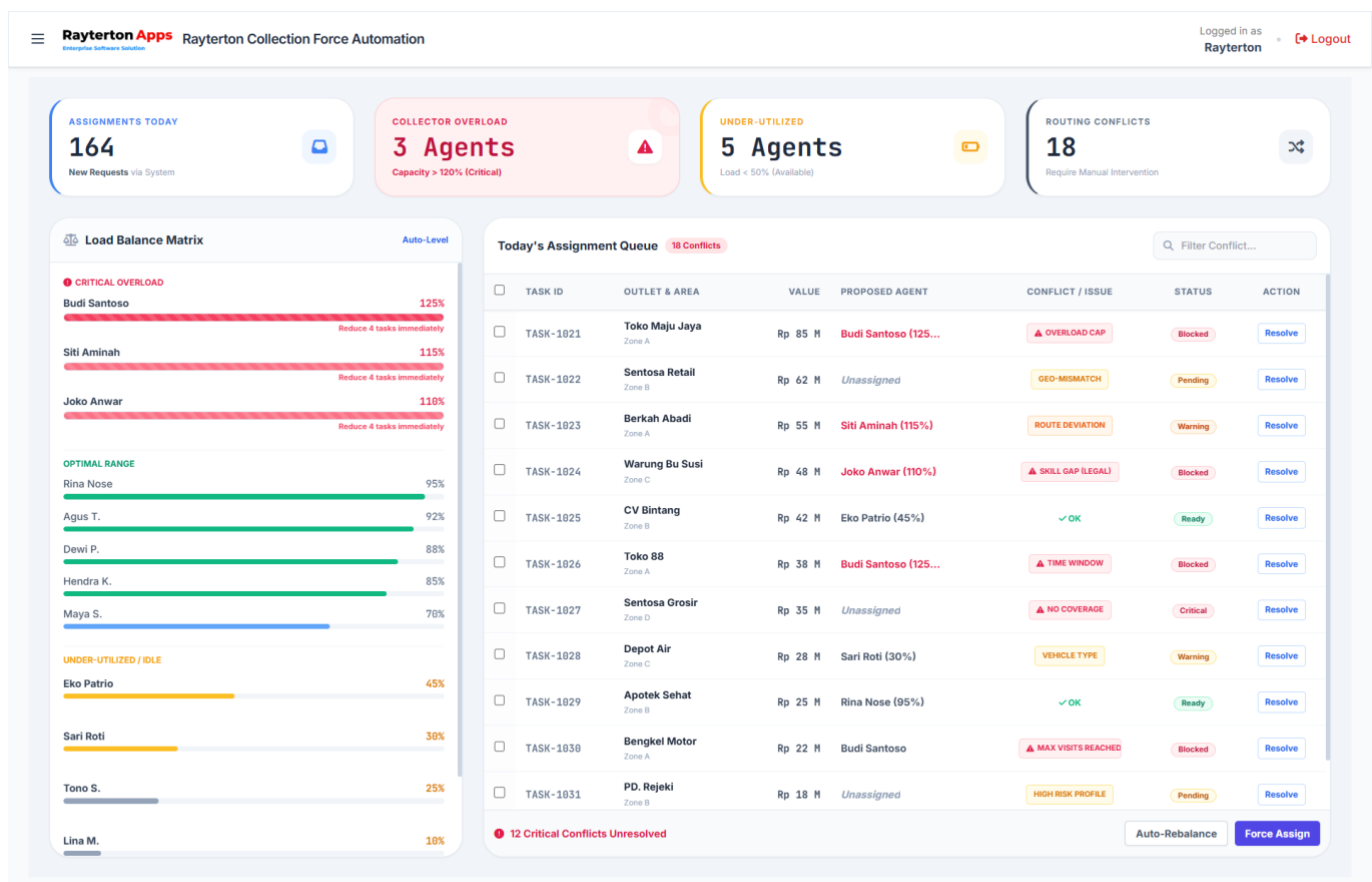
Rayterton Apps
Enterprise Software Solution
Rayterton Collection Force Automation

Logged in as
Rayterton
Logout

ASSIGNMENTS TODAY
164
New Requests via System

COLLECTOR OVERLOAD
3 Agents
Capacity > 120% (Critical)

UNDER-UTILIZED
5 Agents
Load < 50% (Available)

ROUTING CONFLICTS
18
Require Manual Intervention

Load Balance Matrix
Auto-Level

CRITICAL OVERLOAD
Budi Santoso 125%
Reduce 4 tasks immediately
Siti Aminah 115%
Reduce 4 tasks immediately
Joko Anwar 110%
Reduce 4 tasks immediately

OPTIMAL RANGE
Rina Nose 95%
Agus T. 92%
Dewi P. 88%
Hendra K. 85%
Maya S. 70%

UNDER-UTILIZED / IDLE
Eko Patrio 45%
Sari Roti 30%
Tono S. 25%
Lina M. 10%

Today's Assignment Queue
18 Conflicts
Filter Conflict...

| | TASK ID | OUTLET & AREA | VALUE | PROPOSED AGENT | CONFLICT / ISSUE | STATUS | ACTION |
|---|---|---|---|---|---|---|---|
| | TASK-1021 | Toko Maju Jaya Zone A | Rp 85 M | Budi Santoso (125... | OVERLOAD CAP | Blocked | Resolve |
| | TASK-1022 | Sentosa Retail Zone B | Rp 62 M | Unassigned | GEO-MISMATCH | Pending | Resolve |
| | TASK-1023 | Berkah Abadi Zone A | Rp 55 M | Siti Aminah (115%) | ROUTE DEVIATION | Warning | Resolve |
| | TASK-1024 | Warung Bu Susi Zone C | Rp 48 M | Joko Anwar (110%) | SKILL GAP (LEGAL) | Blocked | Resolve |
| | TASK-1025 | CV Bintang Zone B | Rp 42 M | Eko Patrio (45%) | OK | Ready | Resolve |
| | TASK-1026 | Toko 88 Zone A | Rp 38 M | Budi Santoso (125... | TIME WINDOW | Blocked | Resolve |
| | TASK-1027 | Sentosa Grosir Zone D | Rp 35 M | Unassigned | NO COVERAGE | Critical | Resolve |
| | TASK-1028 | Depot Air Zone C | Rp 28 M | Sari Roti (30%) | VEHICLE TYPE | Warning | Resolve |
| | TASK-1029 | Apotek Sehat Zone B | Rp 25 M | Rina Nose (95%) | OK | Ready | Resolve |
| | TASK-1030 | Bengkel Motor Zone A | Rp 22 M | Budi Santoso | MAX VISITS REACHED | Blocked | Resolve |
| | TASK-1031 | PD. Rejeki Zone B | Rp 18 M | Unassigned | HIGH RISK PROFILE | Pending | Resolve |

12 Critical Conflicts Unresolved
Auto-Rebalance
Force Assign